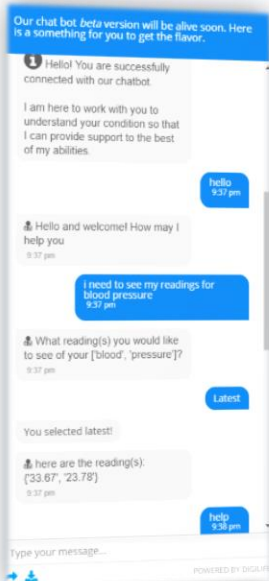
Our chat bot *beta* version will be alive soon. Here is a something for you to get the flavor.

Hello! You are successfully connected with our chatbot.

I am here to work with you to understand your condition so that I can provide support to the best of my abilities.

hello
9:37 pm

Hello and welcome! How may I help you
9:37 pm

i need to see my readings for blood pressure
9:37 pm

What reading(s) you would like to see of your ['blood', 'pressure']?
9:37 pm

Latest

You selected latest!

here are the reading(s): ('33.67', '23.78')
9:37 pm

help
9:38 pm

Type your message...

POWERED BY DIGLI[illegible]